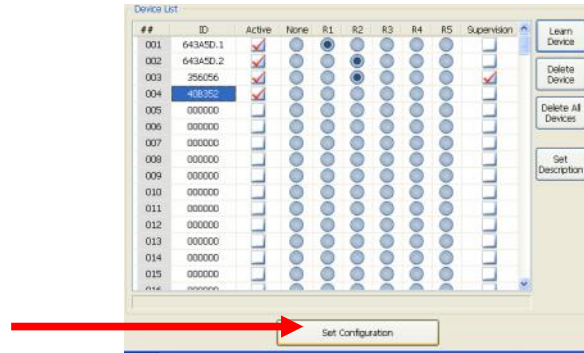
Device List

| ## | ID | Active | None | R1 | R2 | R3 | R4 | R5 | Supervision |
|---|---|---|---|---|---|---|---|---|---|
| 001 | 643A5D.1 | | | | | | | | |
| 002 | 643A5D.2 | | | | | | | | |
| 003 | 356056 | | | | | | | | |
| 004 | 40B352 | | | | | | | | |
| 005 | 000000 | | | | | | | | |
| 006 | 000000 | | | | | | | | |
| 007 | 000000 | | | | | | | | |
| 008 | 000000 | | | | | | | | |
| 009 | 000000 | | | | | | | | |
| 010 | 000000 | | | | | | | | |
| 011 | 000000 | | | | | | | | |
| 012 | 000000 | | | | | | | | |
| 013 | 000000 | | | | | | | | |
| 014 | 000000 | | | | | | | | |
| 015 | 000000 | | | | | | | | |
| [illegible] | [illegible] | | | | | | | | |

Learn Device

Delete Device

Delete All Devices

Set Description

Set Configuration